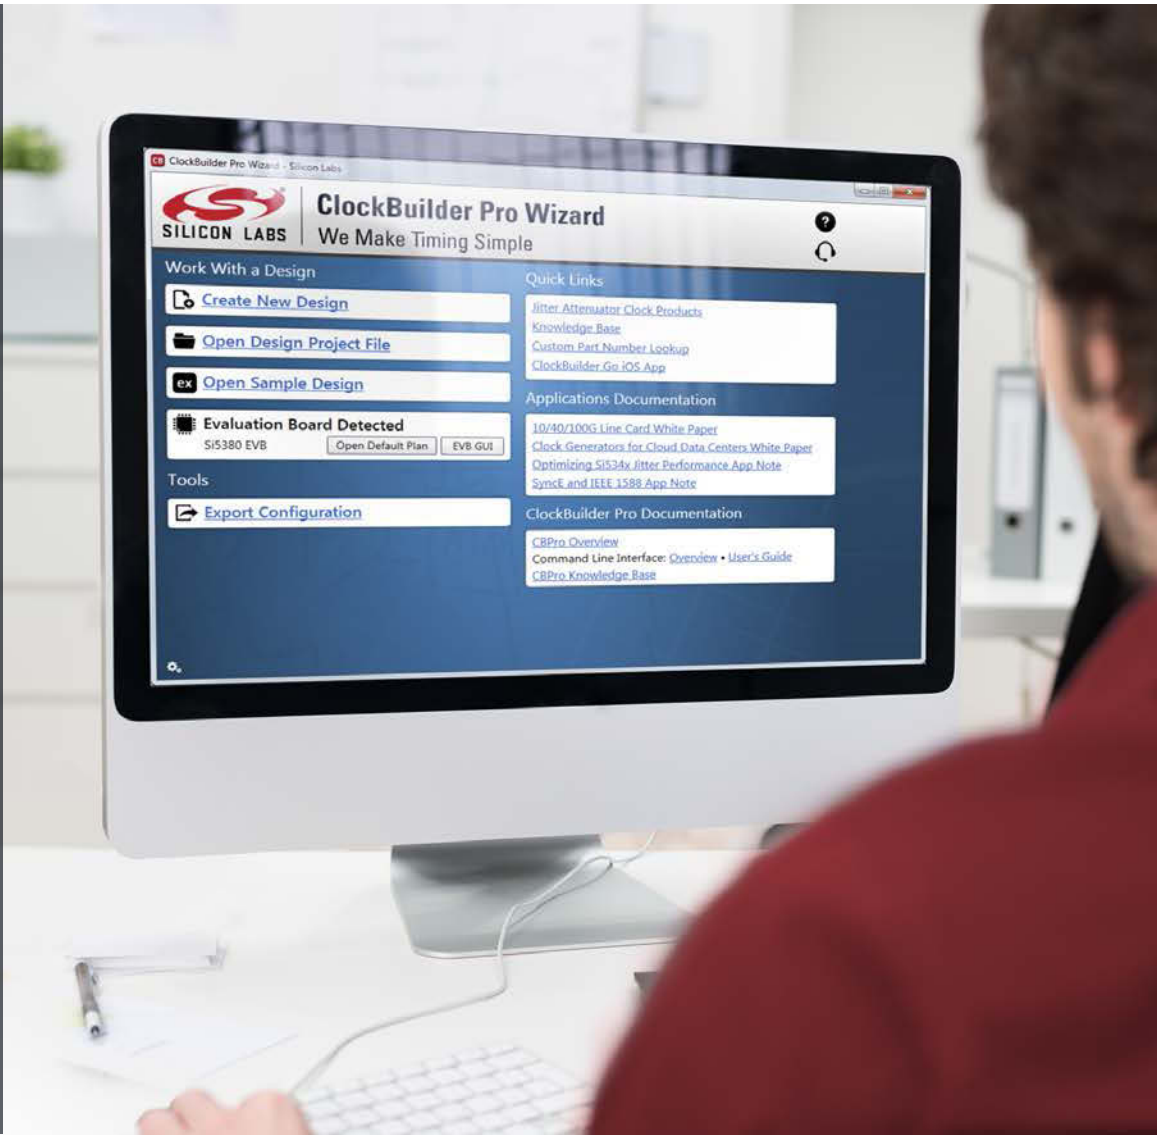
ClockBuilder Pro Wizard - Silicon Labs

SILICON LABS

ClockBuilder Pro Wizard
We Make Timing Simple

Work With a Design

Create New Design

Open Design Project File

ex Open Sample Design

Evaluation Board Detected
Si5380 EVB
Open Default Plan
EVB GUI

Tools

Export Configuration

Quick Links

Jitter Attenuator Clock Products
Knowledge Base
Custom Part Number Lookup
ClockBuilder Go iOS App

Applications Documentation

10/40/100G Line Card White Paper
Clock Generators for Cloud Data Centers White Paper
Optimizing Si534x Jitter Performance App Note
SyncE and IEEE 1588 App Note

ClockBuilder Pro Documentation

CBPro Overview
Command Line Interface: Overview • User's Guide
CBPro Knowledge Base